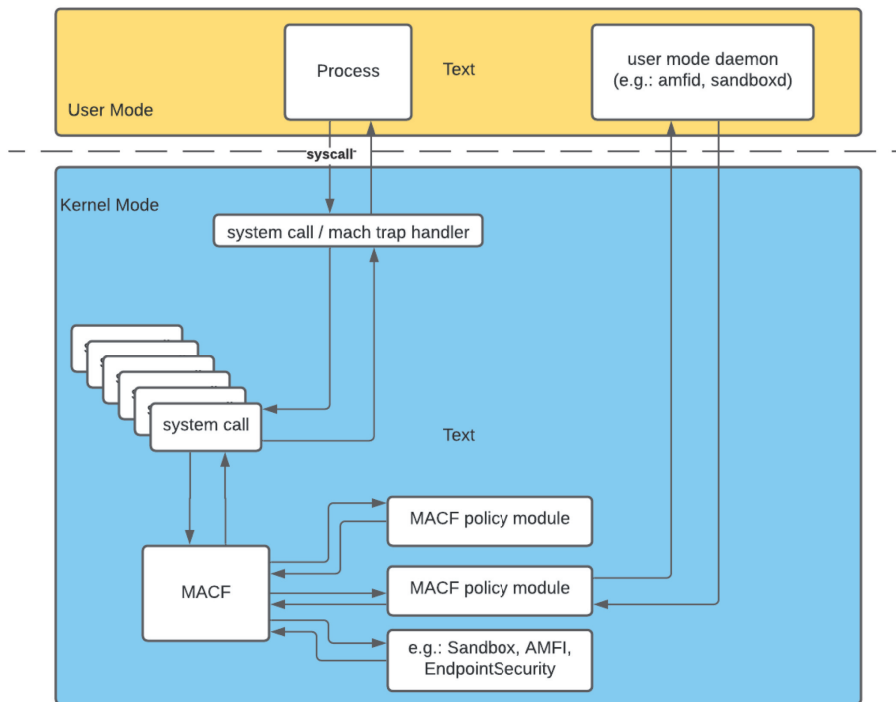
Process

Text

user mode daemon
(e.g.: amfid, sandboxd)

User Mode

syscall

Kernel Mode

system call / mach trap handler

system call

Text

MACF policy module

MACF

MACF policy module

e.g.: Sandbox, AMFI, EndpointSecurity